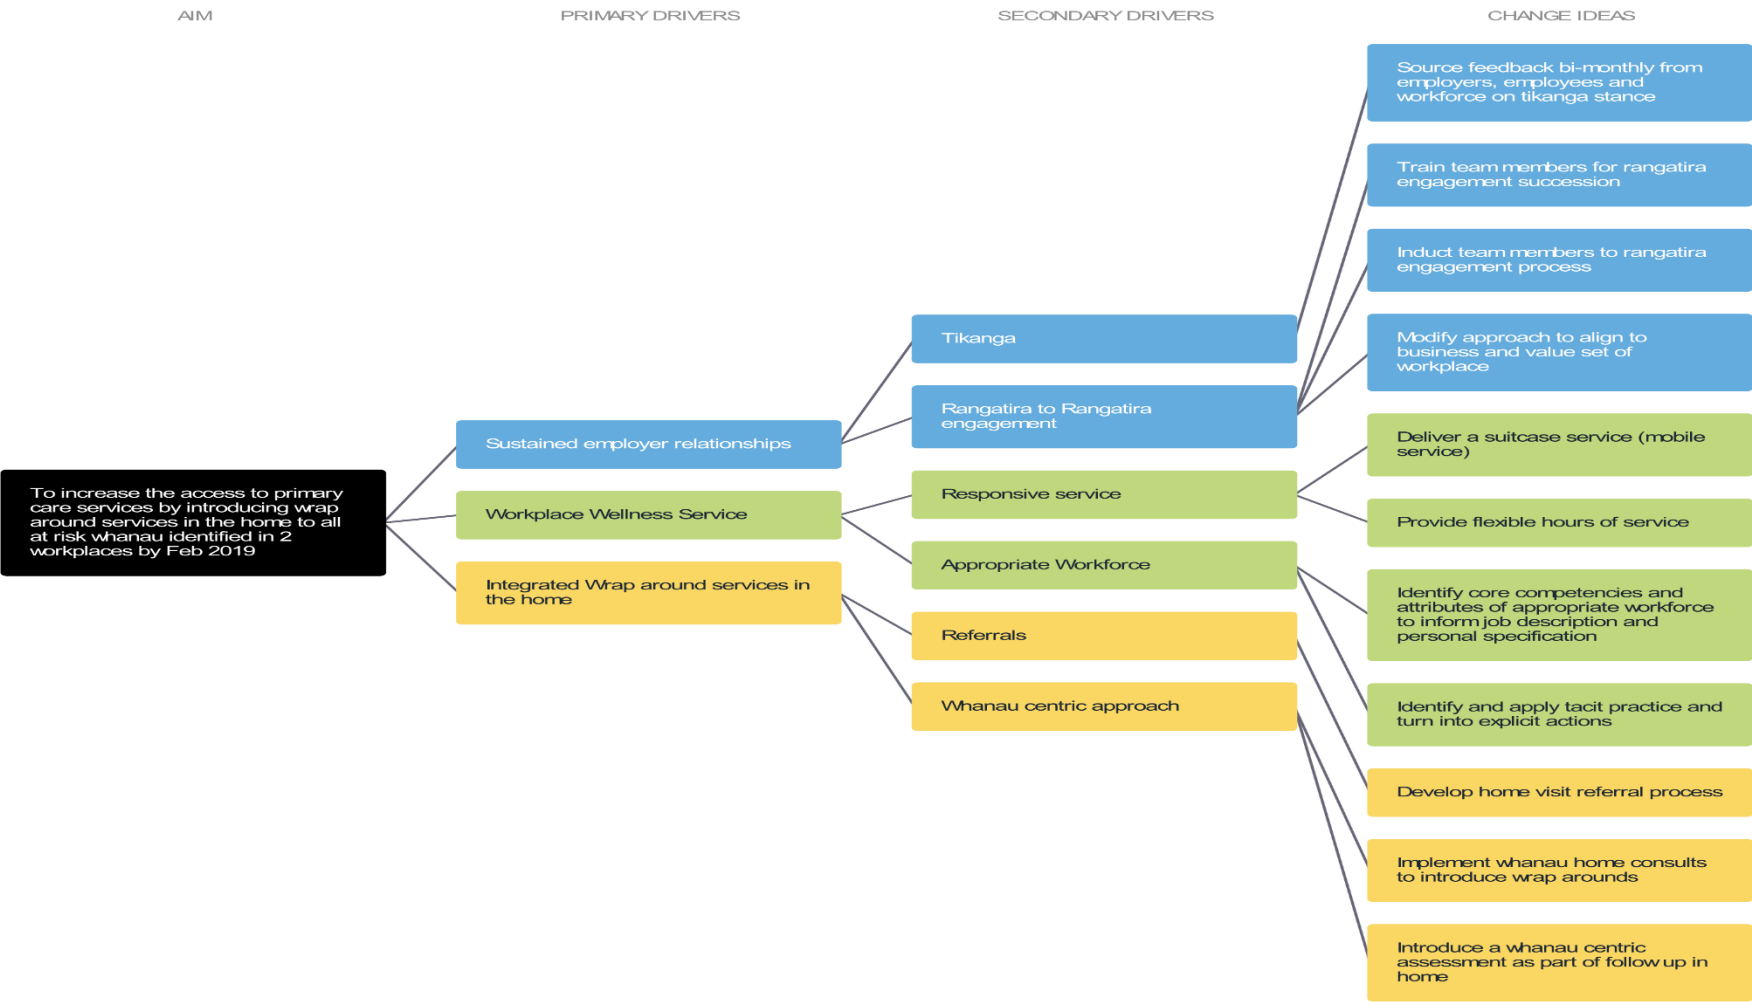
AIM

PRIMARY DRIVERS

SECONDARY DRIVERS

CHANGE IDEAS

To increase the access to primary care services by introducing wrap around services in the home to all at risk whanau identified in 2 workplaces by Feb 2019

Sustained employer relationships

Workplace Wellness Service

Integrated Wrap around services in the home

Tikanga

Rangatira to Rangatira engagement

Responsive service

Appropriate Workforce

Referrals

Whanau centric approach

Source feedback bi-monthly from employers, employees and workforce on tikanga stance

Train team members for rangatira engagement succession

Induct team members to rangatira engagement process

Modify approach to align to business and value set of workplace

Deliver a suitcase service (mobile service)

Provide flexible hours of service

Identify core competencies and attributes of appropriate workforce to inform job description and personal specification

Identify and apply tacit practice and turn into explicit actions

Develop home visit referral process

Implement whanau home consults to introduce wrap arounds

Introduce a whanau centric assessment as part of follow up in home